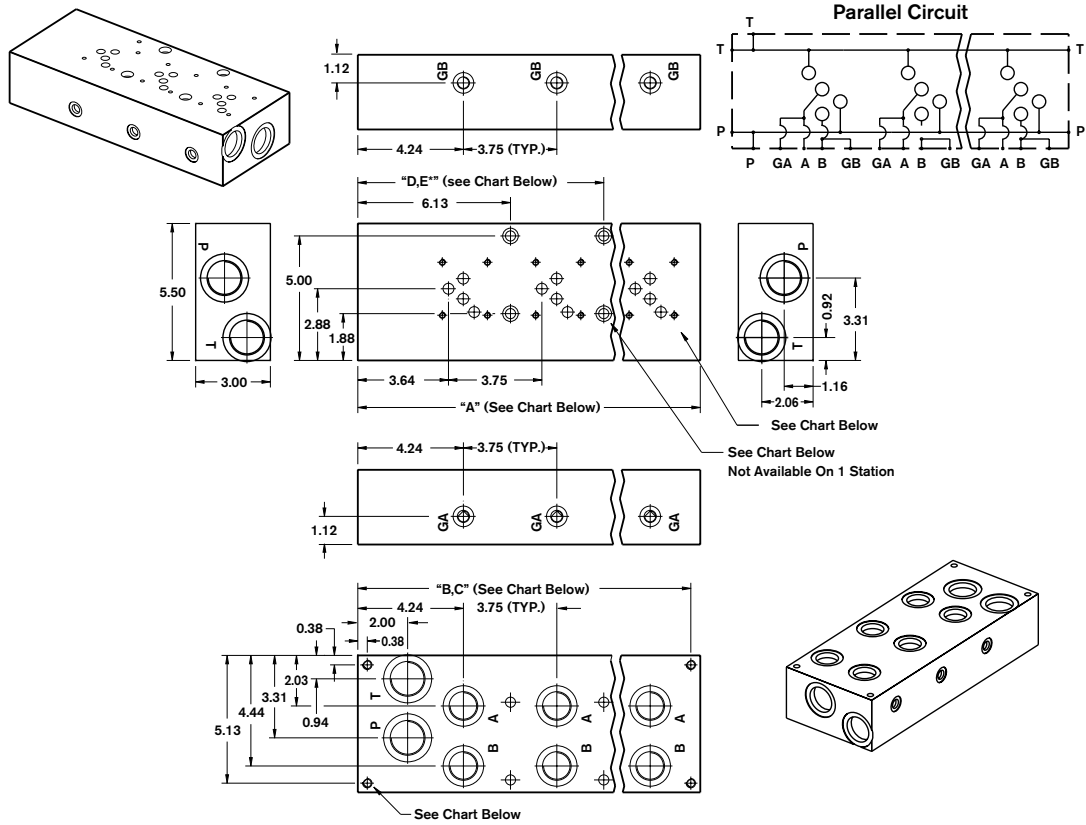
Parallel Circuit

T

T T

P P

P GA A B GB GA A B GB GA A B GB

1.12

GB GB GB

4.24 3.75 (TYP.)

"D,E*" (see Chart Below)

6.13

P

5.50

T

3.00

5.00

2.88

1.88

3.64 3.75

"A" (See Chart Below)

P

T

0.92

3.31

1.16

2.06

See Chart Below

See Chart Below
Not Available On 1 Station

4.24 3.75 (TYP.)

1.12

GA GA GA

"B,C" (See Chart Below)

4.24 3.75 (TYP.)

0.38

2.00

0.38

2.03

3.31

4.44

5.13

0.94

T

P

A A A

B B B

See Chart Below